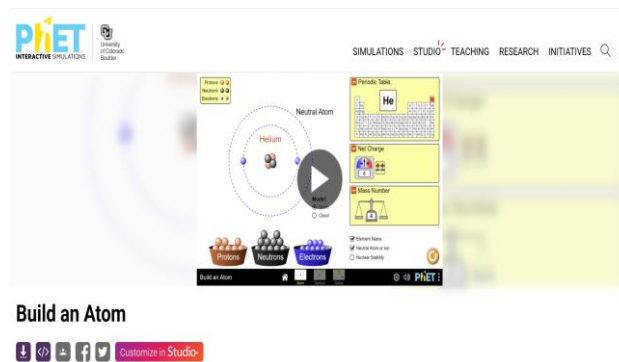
PhET INTERACTIVE SIMULATIONS
University of Colorado Boulder

SIMULATIONS STUDIO TEACHING RESEARCH INITIATIVES

Protons
Neutrons
Electrons

Neutral Atom

Helium

Periodic Table
He

Net Charge

Mass Number

Model
Cloud

Element Name
Neutral Atom or Ion
Nuclear Stability

Protons Neutrons Electrons

Build an Atom

Atom

PhET

Build an Atom

Customize in Studio